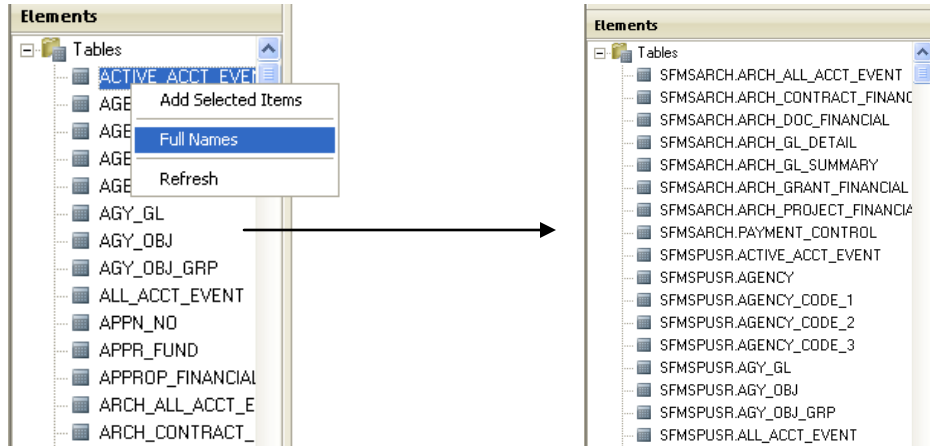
Elements

Tables

ACTIVE_ACCT_EVEN

AGE

AGE

AGE

AGE

Add Selected Items

Full Names

Refresh

AGY_GL

AGY_OBJ

AGY_OBJ_GRP

ALL_ACCT_EVENT

APPN_NO

APPR_FUND

APPROP_FINANCIAL

ARCH_ALL_ACCT_E

ARCH_CONTRACT_

Elements

Tables

SFMSARCH.ARCH_ALL_ACCT_EVENT

SFMSARCH.ARCH_CONTRACT_FINANC

SFMSARCH.ARCH_DOC_FINANCIAL

SFMSARCH.ARCH_GL_DETAIL

SFMSARCH.ARCH_GL_SUMMARY

SFMSARCH.ARCH_GRANT_FINANCIAL

SFMSARCH.ARCH_PROJECT_FINANCIA

SFMSARCH.PAYMENT_CONTROL

SFMSPUSR.ACTIVE_ACCT_EVENT

SFMSPUSR.AGENCY

SFMSPUSR.AGENCY_CODE_1

SFMSPUSR.AGENCY_CODE_2

SFMSPUSR.AGENCY_CODE_3

SFMSPUSR.AGY_GL

SFMSPUSR.AGY_OBJ

SFMSPUSR.AGY_OBJ_GRP

SFMSPUSR.ALL_ACCT_EVENT